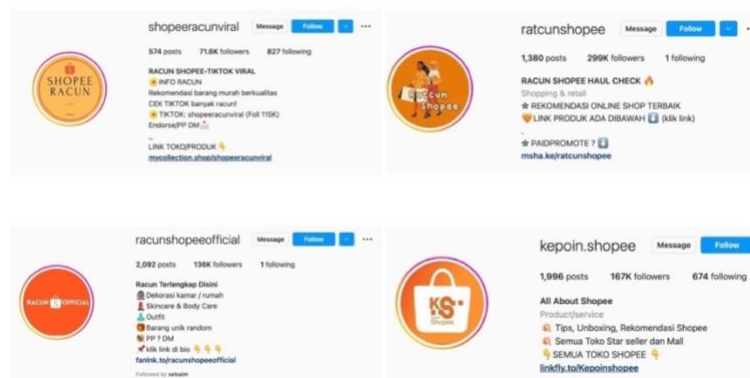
SHOPEE RACUN

shopeeracunviral Message Follow

574 posts 71.6K followers 827 following

RACUN SHOPEE-TIKTOK VIRAL
INFO RACUN
Rekomendasi barang murah berkualitas
CEK TIKTOK banyak racun!
TIKTOK: shopeeracunviral (Foll 115K)
Endorse/PP DM
-
LINK TOKO/PRODUK
mycollection.shop/shopeeracunviral

Racun Shopee

ratcunshopee Message Follow

1,380 posts 299K followers 1 following

RACUN SHOPEE HAUL CHECK
Shopping & retail
REKOMENDASI ONLINE SHOP TERBAIK
LINK PRODUK ADA DIBAWAH (klik link)
.
PAIDPROMOTE ?
msha.ke/ratcunshopee

RACUN OFFICIAL

racunshopeeofficial Message Follow

2,092 posts 136K followers 1 following

Racun Terlengkap Disini
Dekorasi kamar / rumah
Skincare & Body Care
Outfit
Barang unik random
PP ? DM
klik link di bio
fanink.to/racunshopeeofficial
Followed by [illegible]

KS Shopee

kepoin.shopee Message Follow

1,996 posts 167K followers 674 following

All About Shopee
Product/service
Tips, Unboxing, Rekomendasi Shopee
Semua Toko Star seller dan Mall
SEMUA TOKO SHOPEE
linkfly.to/Kepoinshopee